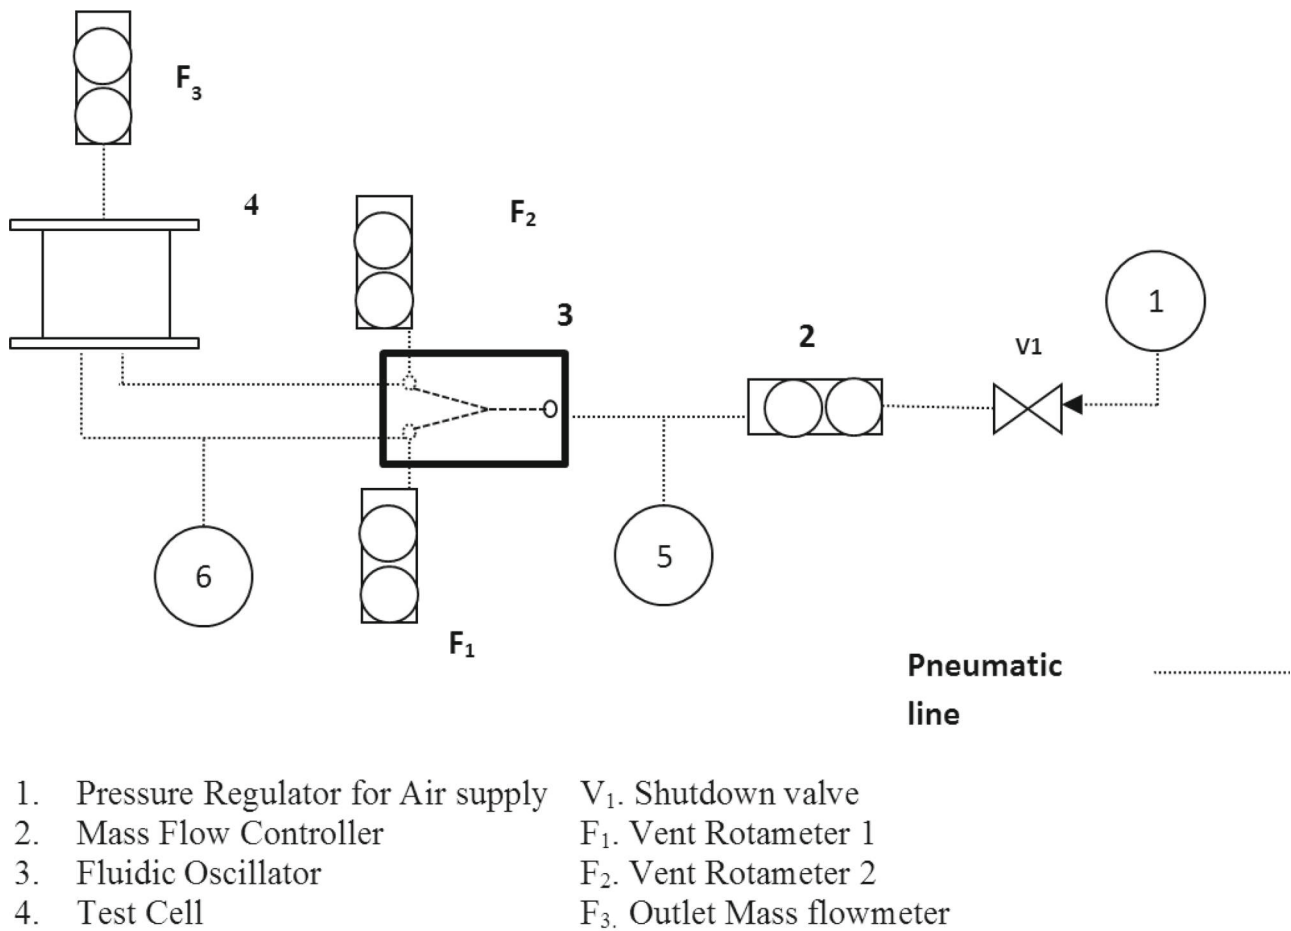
$F_3$

4

$F_2$

3

2

1

V1

6

5

$F_1$

Pneumatic line

1. Pressure Regulator for Air supply
2. Mass Flow Controller
3. Fluidic Oscillator
4. Test Cell

$V_1$. Shutdown valve
$F_1$. Vent Rotameter 1
$F_2$. Vent Rotameter 2
$F_3$. Outlet Mass flowmeter